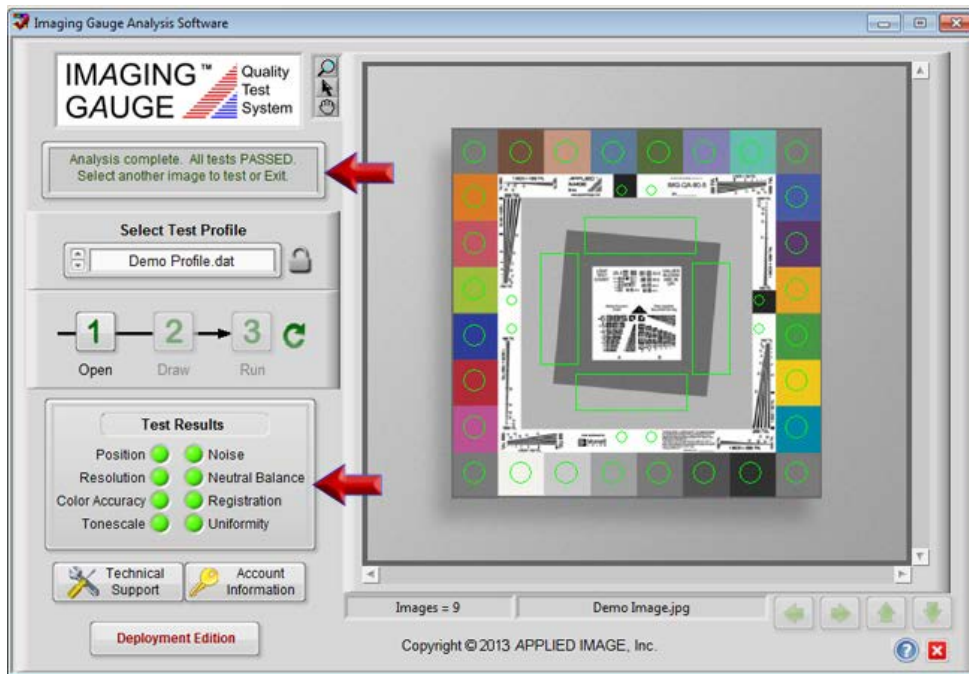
Imaging Gauge Analysis Software

IMAGING™ GAUGE Quality Test System

Analysis complete. All tests PASSED. Select another image to test or Exit.

Select Test Profile

Demo Profile.dat

1 Open
2 Draw
3 Run

Test Results

Position
Resolution
Color Accuracy
Tonescale
Noise
Neutral Balance
Registration
Uniformity

Technical Support

Account Information

Deployment Edition

Images = 9

Demo Image.jpg

Copyright © 2013 APPLIED IMAGE, Inc.